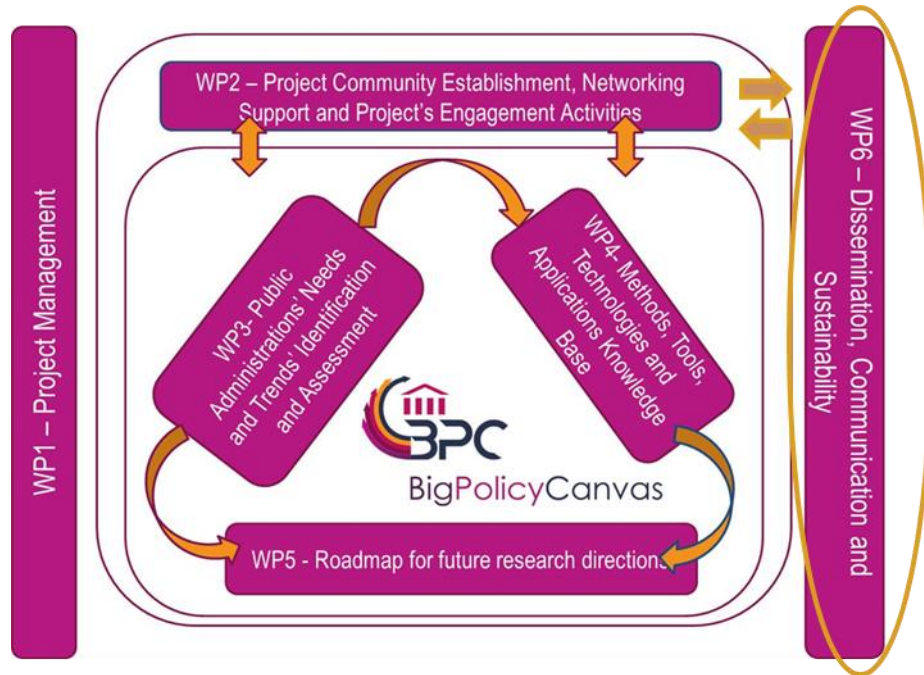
WP1 – Project Management

WP2 – Project Community Establishment, Networking Support and Project's Engagement Activities

WP3- Public Administrations' Needs and Trends' Identification and Assessment

WP4- Methods, Tools, Technologies and Applications Knowledge Base

BPC

BigPolicyCanvas

WP5 - Roadmap for future research directions

WP6 – Dissemination, Communication and Sustainability